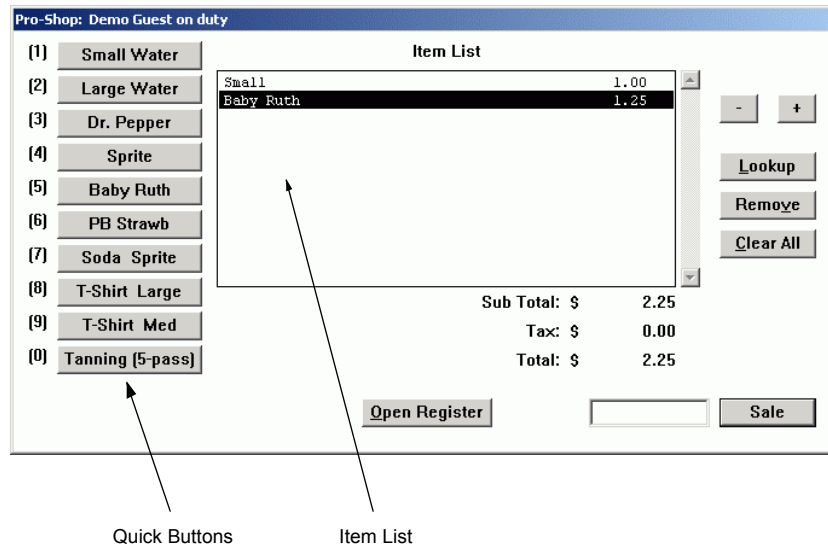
Pro-Shop: Demo Guest on duty

(1) Small Water
(2) Large Water
(3) Dr. Pepper
(4) Sprite
(5) Baby Ruth
(6) PB Strawb
(7) Soda Sprite
(8) T-Shirt Large
(9) T-Shirt Med
(0) Tanning (5-pass)

Item List

| | |
|---|---|
| Small | 1.00 |
| Baby Ruth | 1.25 |

-
+
Lookup
Remove
Clear All

Sub Total: $ 2.25
Tax: $ 0.00
Total: $ 2.25

Open Register
Sale

Quick Buttons
Item List